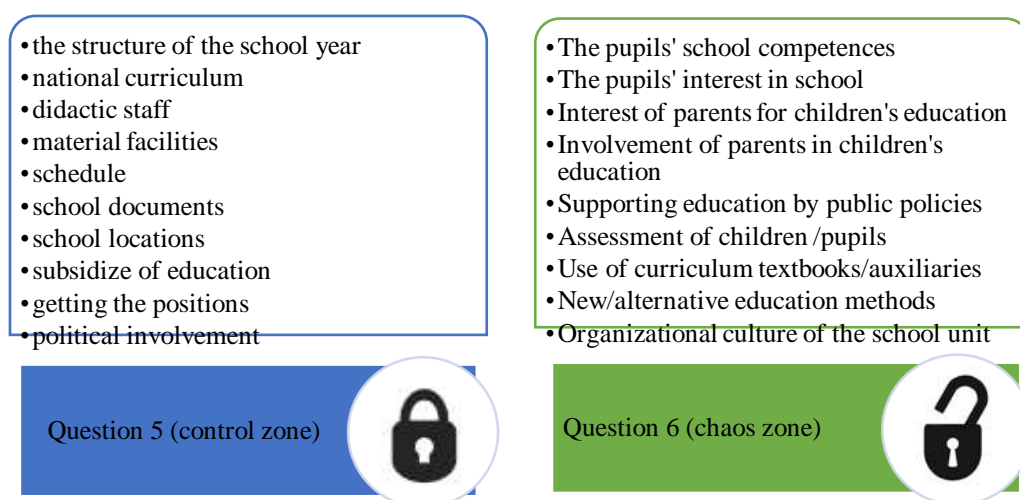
• the structure of the school year
• national curriculum
• didactic staff
• material facilities
• schedule
• school documents
• school locations
• subsidize of education
• getting the positions
• political involvement

• The pupils' school competences
• The pupils' interest in school
• Interest of parents for children's education
• Involvement of parents in children's education
• Supporting education by public policies
• Assessment of children /pupils
• Use of curriculum textbooks/auxiliaries
• New/alternative education methods
• Organizational culture of the school unit

Question 5 (control zone)

Question 6 (chaos zone)